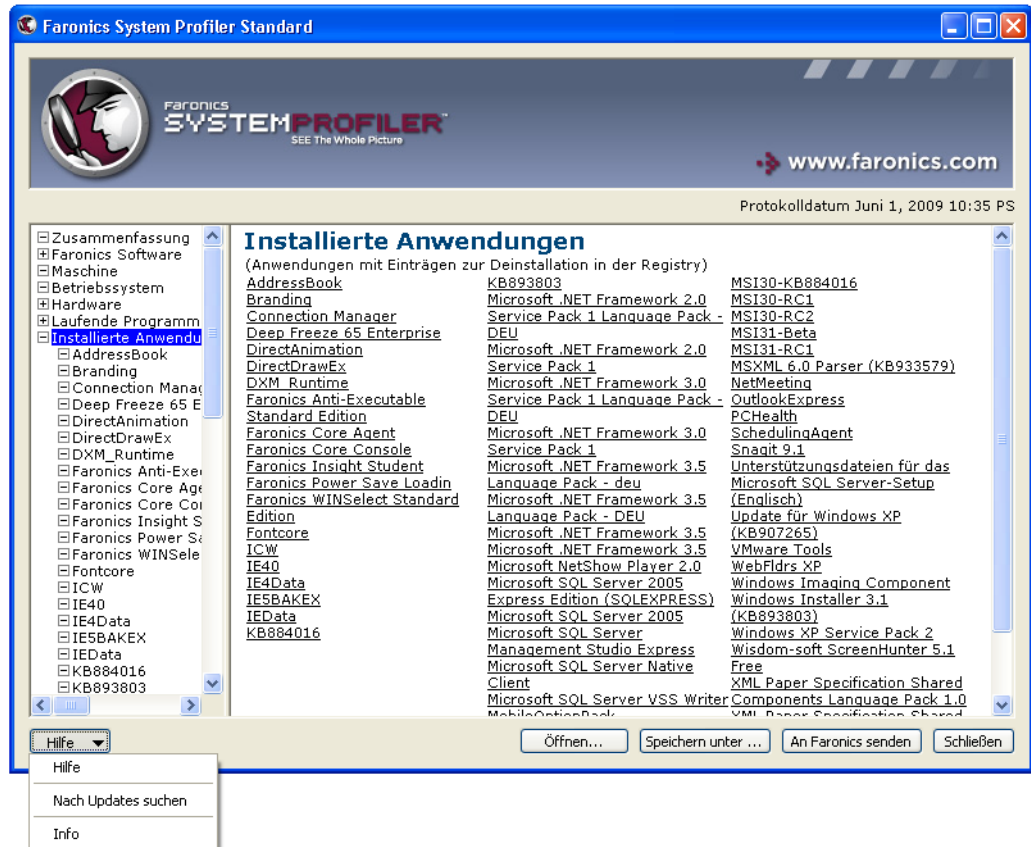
Faronics System Profiler Standard

Faronics
SYSTEMPROFILER
SEE The Whole Picture

www.faronics.com

Protokolldatum Juni 1, 2009 10:35 PS

Zusammenfassung
Faronics Software
Maschine
Betriebssystem
Hardware
Laufende Programm
Installierte Anwendu
AddressBook
Branding
Connection Manag
Deep Freeze 65 E
DirectAnimation
DirectDrawEx
DXM_Runtime
Faronics Anti-Exe
Faronics Core Age
Faronics Core Co
Faronics Insight S
Faronics Power S
Faronics WINSele
Fontcore
ICW
IE40
IE4Data
IE5BAKEX
IEData
KB884016
KB893803

Installierte Anwendungen
(Anwendungen mit Einträgen zur Deinstallation in der Registry)

AddressBook
Branding
Connection Manager
Deep Freeze 65 Enterprise
DirectAnimation
DirectDrawEx
DXM_Runtime
Faronics Anti-Executable Standard Edition
Faronics Core Agent
Faronics Core Console
Faronics Insight Student
Faronics Power Save Loadin
Faronics WINSelect Standard Edition
Fontcore
ICW
IE40
IE4Data
IE5BAKEX
IEData
KB884016

KB893803
Microsoft .NET Framework 2.0 Service Pack 1 Language Pack - DEU
Microsoft .NET Framework 2.0 Service Pack 1
Microsoft .NET Framework 3.0 Service Pack 1 Language Pack - DEU
Microsoft .NET Framework 3.0 Service Pack 1
Microsoft .NET Framework 3.5 Language Pack - deu
Microsoft .NET Framework 3.5 Language Pack - DEU
Microsoft .NET Framework 3.5
Microsoft .NET Framework 3.5
Microsoft NetShow Player 2.0
Microsoft SQL Server 2005 Express Edition (SQLEXPRESS)
Microsoft SQL Server 2005
Microsoft SQL Server Management Studio Express
Microsoft SQL Server Native Client
Microsoft SQL Server VSS Writer
MobileOptionPack

MSI30-KB884016
MSI30-RC1
MSI30-RC2
MSI31-Beta
MSI31-RC1
MSXML 6.0 Parser (KB933579)
NetMeeting
OutlookExpress
PCHealth
SchedulingAgent
Snagit 9.1
Unterstützungsdateien für das Microsoft SQL Server-Setup (Englisch)
Update für Windows XP (KB907265)
VMware Tools
WebFldrs XP
Windows Imaging Component
Windows Installer 3.1 (KB893803)
Windows XP Service Pack 2
Wisdom-soft ScreenHunter 5.1 Free
XML Paper Specification Shared Components Language Pack 1.0
XML Paper Specification Shared

Hilfe
Öffnen...
Speichern unter ...
An Faronics senden
Schließen

Hilfe
Nach Updates suchen
Info